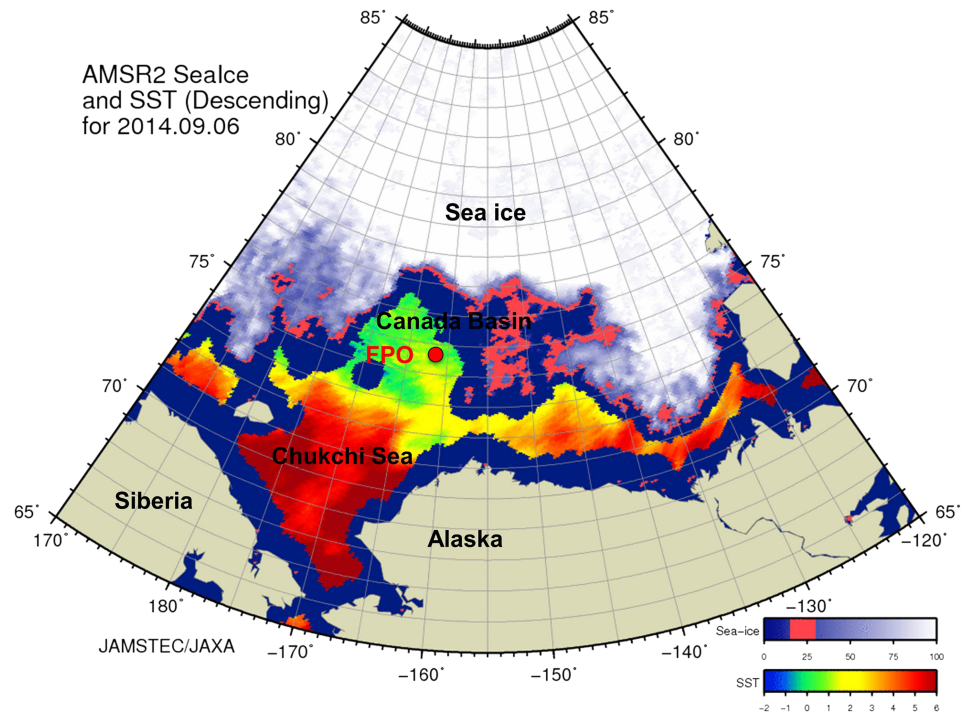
AMSR2 SeaIce
and SST (Descending)
for 2014.09.06

85˚
85˚
80˚
80˚
75˚
75˚
70˚
70˚
65˚
65˚
170˚
180˚
−170˚
−160˚
−150˚
−140˚
−130˚
−120˚

Sea ice
Canada Basin
FPO
Chukchi Sea
Siberia
Alaska

JAMSTEC/JAXA

Sea-ice
0 25 50 75 100

SST
−2 −1 0 1 2 3 4 5 6